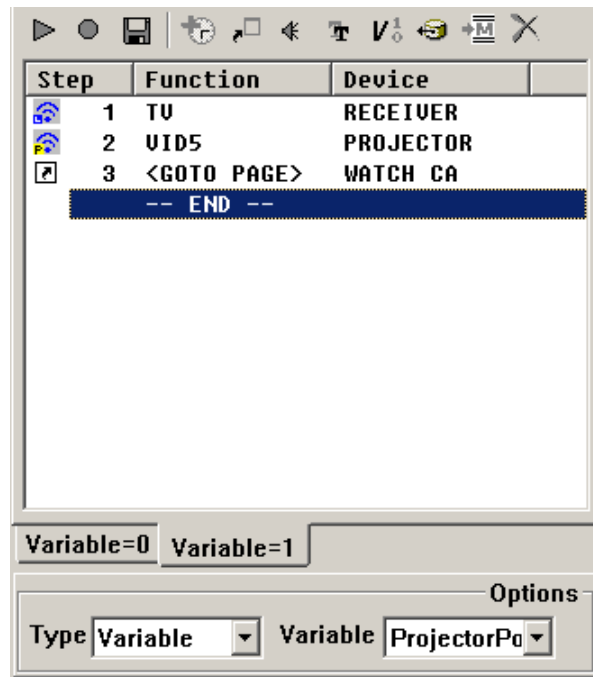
| Step | Function | Device |
|---|---|---|
| 1 | TV | RECEIVER |
| 2 | VID5 | PROJECTOR |
| 3 | <GOTO PAGE> | WATCH CA |
| | -- END -- | |

Variable=0 Variable=1

Options

Type Variable Variable ProjectorPo